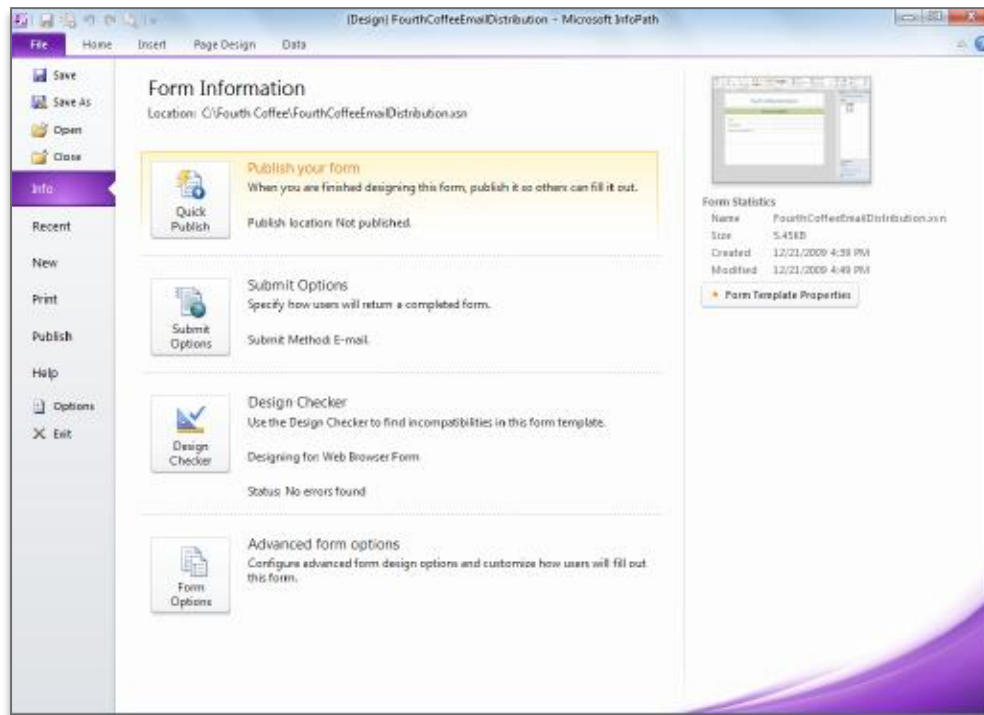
(Design) FourthCoffeeEmailDistribution - Microsoft InfoPath

File
Home
Insert
Page Design
Data

Save
Save As
Open
Close
Info
Recent
New
Print
Publish
Help
Options
Exit

Form Information
Location: C:\Fourth Coffee\FourthCoffeeEmailDistribution.xsn

Quick Publish
Publish your form
When you are finished designing this form, publish it so others can fill it out.
Publish location: Not published.

Submit Options
Submit Options
Specify how users will return a completed form.
Submit Method: E-mail.

Design Checker
Design Checker
Use the Design Checker to find incompatibilities in this form template.
Designing for: Web Browser Form
Status: No errors found

Form Options
Advanced form options
Configure advanced form design options and customize how users will fill out this form.

Form Statistics
| Name | FourthCoffeeEmailDistribution.xsn |
|---|---|
| Size | 5.45KB |
| Created | 12/21/2009 4:39 PM |
| Modified | 12/21/2009 4:49 PM |

Form Template Properties